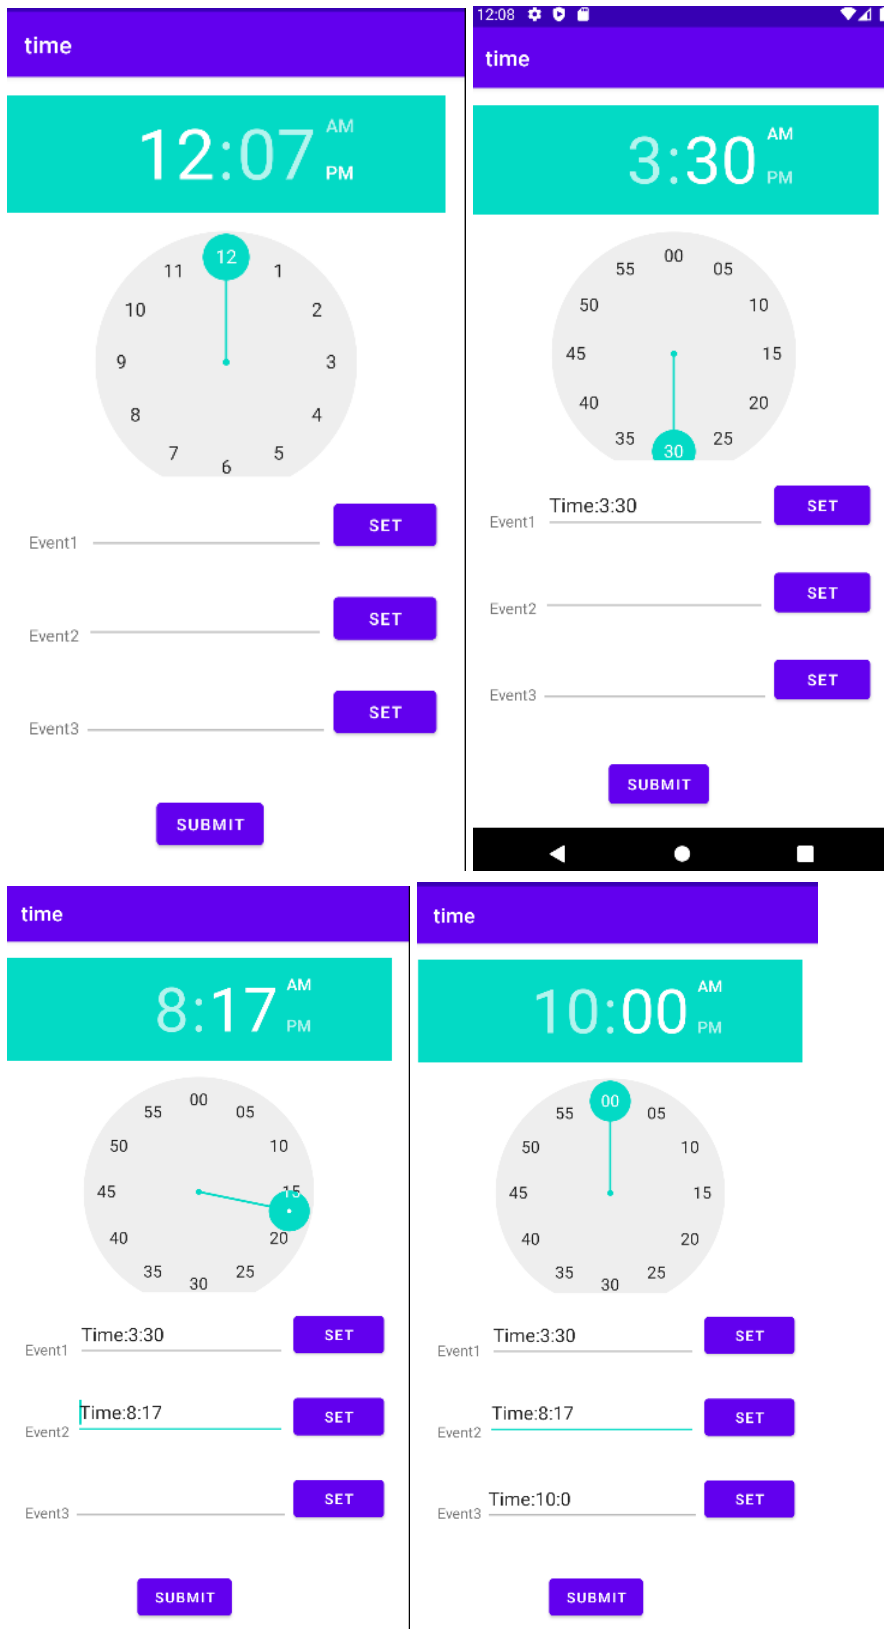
time

12:07 AM PM

12 1 2 3 4 5 6 7 8 9 10 11

Event1 SET

Event2 SET

Event3 SET

SUBMIT

12:08

time

3:30 AM PM

00 05 10 15 20 25 30 35 40 45 50 55

Event1 Time:3:30 SET

Event2 SET

Event3 SET

SUBMIT

time

8:17 AM PM

00 05 10 15 20 25 30 35 40 45 50 55

Event1 Time:3:30 SET

Event2 Time:8:17 SET

Event3 SET

SUBMIT

time

10:00 AM PM

00 05 10 15 20 25 30 35 40 45 50 55

Event1 Time:3:30 SET

Event2 Time:8:17 SET

Event3 Time:10:0 SET

SUBMIT